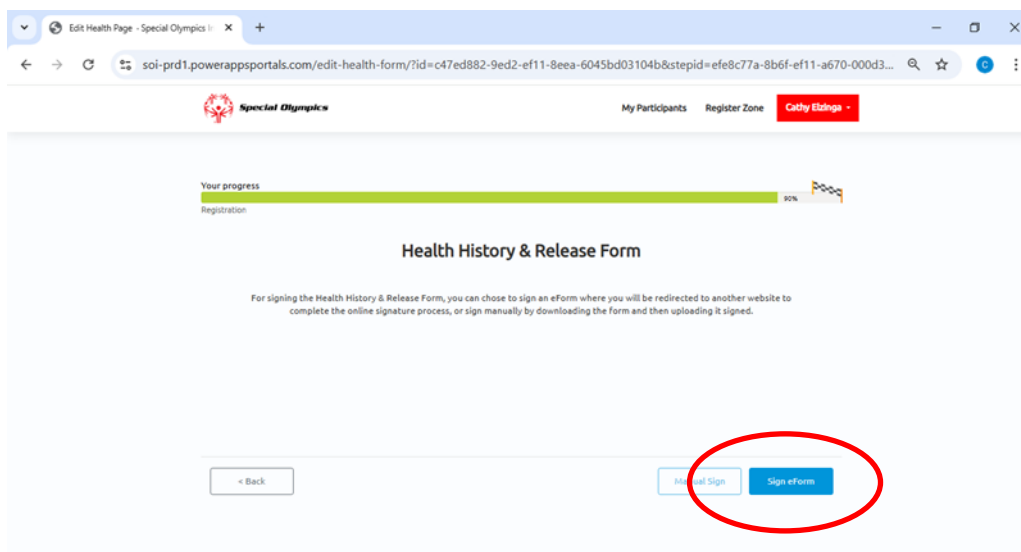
Edit Health Page - Special Olympics I

soi-prd1.powerappsportals.com/edit-health-form/?id=c47ed882-9ed2-ef11-8eea-6045bd03104b&stepid=efe8c77a-8b6f-ef11-a670-000d3...

C

Special Olympics

My Participants Register Zone Cathy Elzinga

Your progress

90%

Registration

Health History & Release Form

For signing the Health History & Release Form, you can chose to sign an eForm where you will be redirected to another website to complete the online signature process, or sign manually by downloading the form and then uploading it signed.

< Back

Manual Sign

Sign eForm